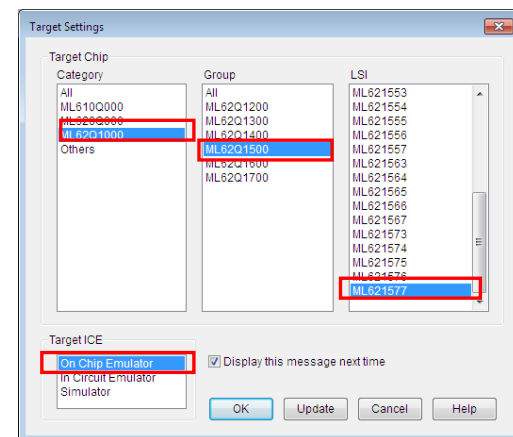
Target Settings

Target Chip

Category
All
ML610Q000
ML620Q000
ML62Q1000
Others

Group
All
ML62Q1200
ML62Q1300
ML62Q1400
ML62Q1500
ML62Q1600
ML62Q1700

LSI
ML621553
ML621554
ML621555
ML621556
ML621557
ML621563
ML621564
ML621565
ML621566
ML621567
ML621573
ML621574
ML621575
ML621576
ML621577

Target ICE
On Chip Emulator
In Circuit Emulator
Simulator

Display this message next time

OK
Update
Cancel
Help